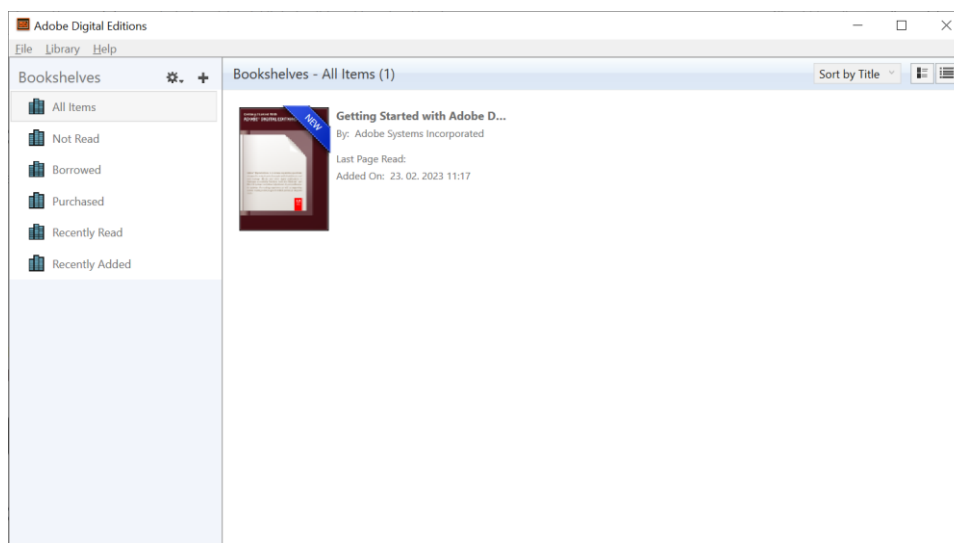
Adobe Digital Editions

File Library Help

Bookshelves

All Items

Not Read

Borrowed

Purchased

Recently Read

Recently Added

Bookshelves - All Items (1)

Sort by Title

NEW

Getting Started with Adobe D...

By: Adobe Systems Incorporated

Last Page Read:

Added On: 23. 02. 2023 11:17